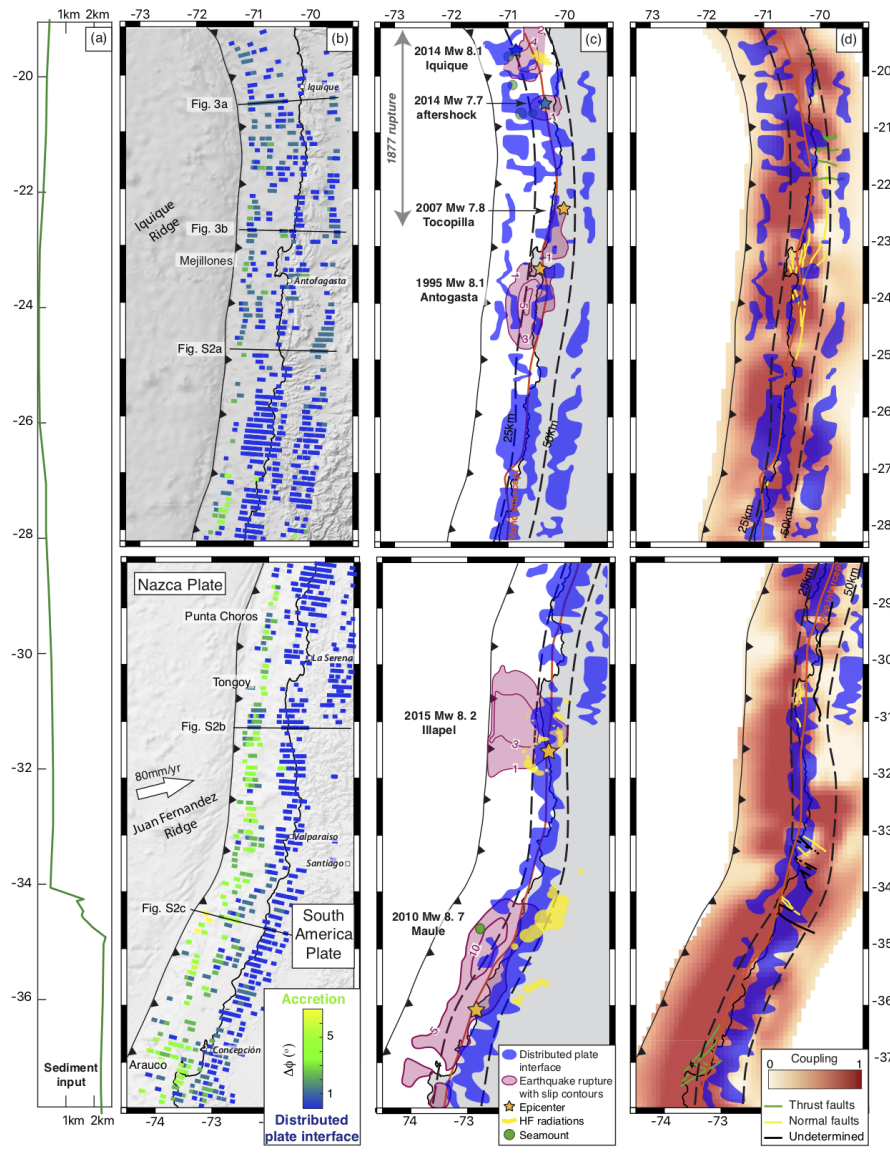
1km 2km
(a)
-20
-22
-24
-26
-28
-30
-32
-34
-36
Sediment input
1km 2km

-73 -72 -71 -70
(b)
Iquique
Fig. 3a
Iquique Ridge
Fig. 3b
Mejillones
Antofagasta
Fig. S2a

-73 -72 -71 -70
(c)
2014 Mw 8.1 Iquique
2014 Mw 7.7 aftershock
1877 rupture
2007 Mw 7.8 Tocopilla
1995 Mw 8.1 Antogasta
25km
50km

73 -72 -71 -70
(d)
-20
-21
-22
-23
-24
-25
-26
-27
-28
25km
50km

Nazca Plate
Punta Choros
La Serena
Tongoy
Fig. S2b
80mm/yr
Juan Fernandez Ridge
Valparaiso
Santiago
Fig. S2c
South America Plate
Accretion
$\Delta\phi$ (°)
5
1
Distributed plate interface
Concepción
Arauco
-74 -73

2015 Mw 8. 2 Illapel
3
1
2010 Mw 8. 7 Maule
10
5
Distributed plate interface
Earthquake rupture with slip contours
Epicenter
HF radiations
Seamount
74 -73

25km
50km
-29
-30
-31
-32
-33
-34
-35
-36
-37
Coupling
0 1
Thrust faults
Normal faults
Undetermined
-74 -73